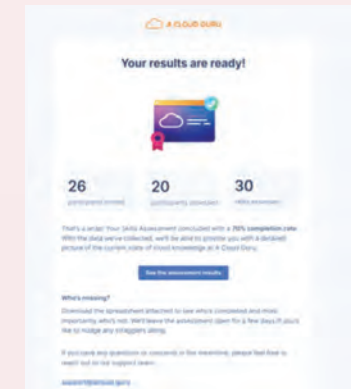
A CLOUD GURU

Your results are ready!

26
participants invited

20
participants assessed

30
skills assessed

That's a wrap! Your Skills Assessment concluded with a 70% completion rate. With the data we've collected, we'll be able to provide you with a detailed picture of the current state of cloud knowledge at A Cloud Guru.

See the assessment results

Who's missing?

Download the spreadsheet attached to see who's completed and most importantly who's not. We'll leave the assessment open for a few days if you'd like to nudge any stragglers along.

If you have any questions or concerns in the meantime, please feel free to reach out to our support team:

support@acloud.guru